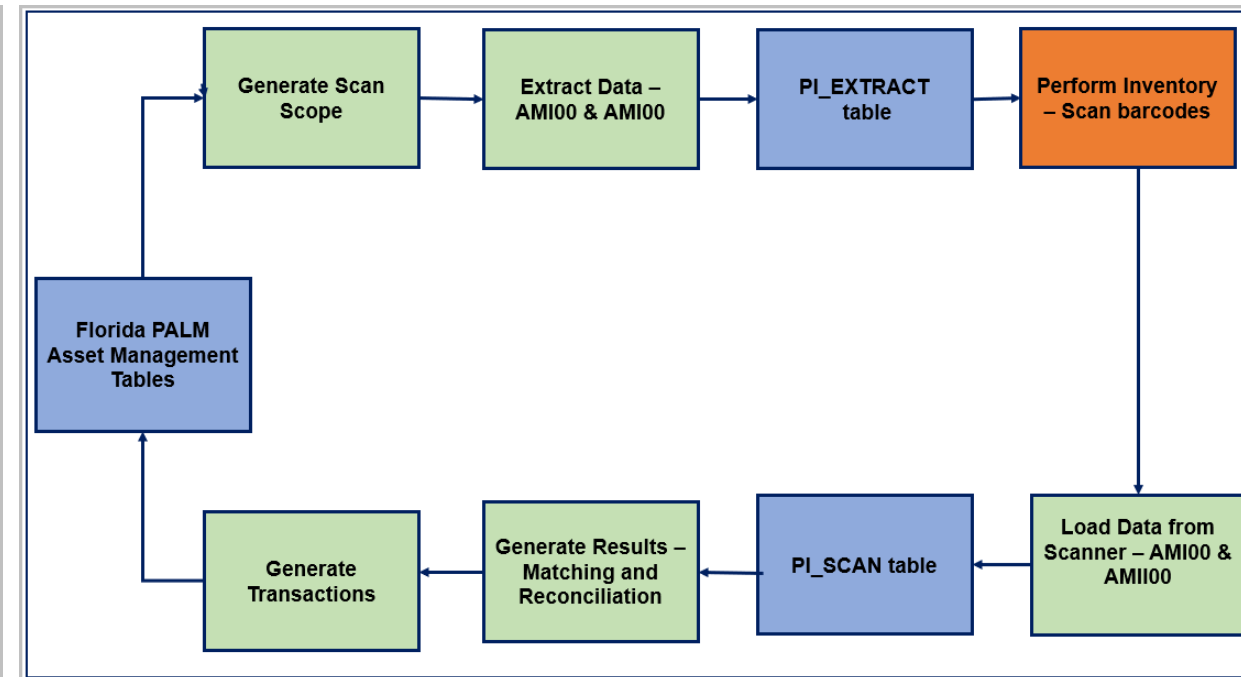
Generate Scan Scope

Extract Data – AMI00 & AMI00

PI_EXTRACT table

Perform Inventory – Scan barcodes

Florida PALM Asset Management Tables

Load Data from Scanner – AMI00 & AMII00

PI_SCAN table

Generate Results – Matching and Reconciliation

Generate Transactions